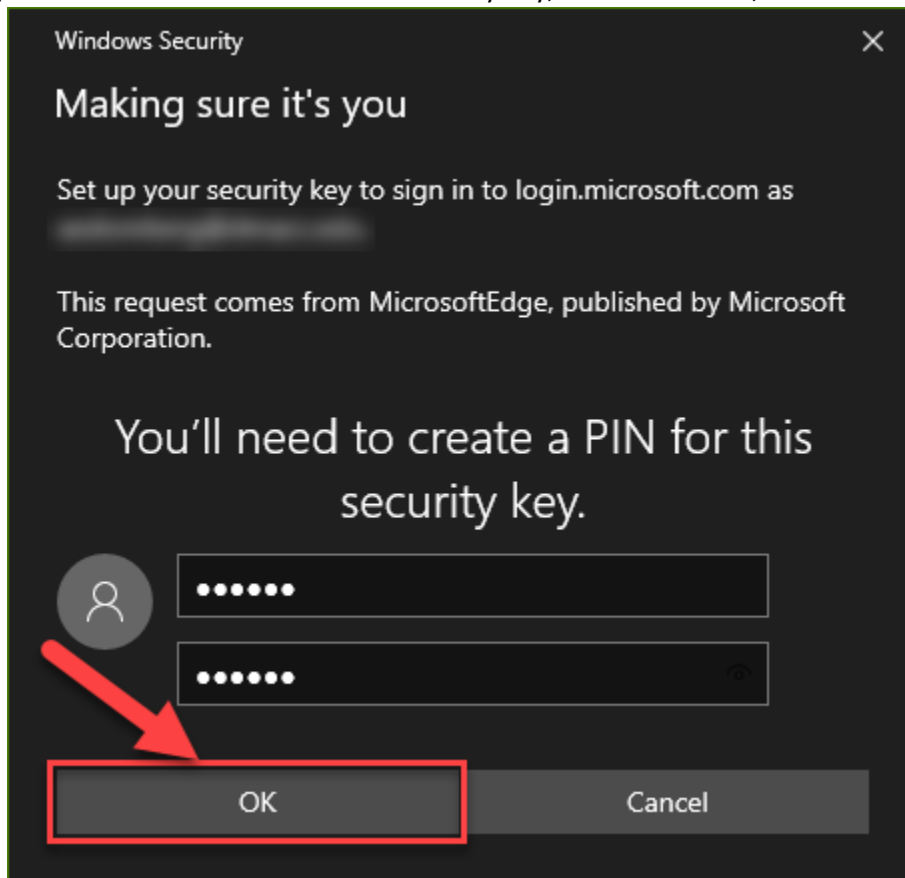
Windows Security

Making sure it's you

Set up your security key to sign in to login.microsoft.com as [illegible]

This request comes from MicrosoftEdge, published by Microsoft Corporation.

You'll need to create a PIN for this security key.

••••••

••••••

OK

Cancel